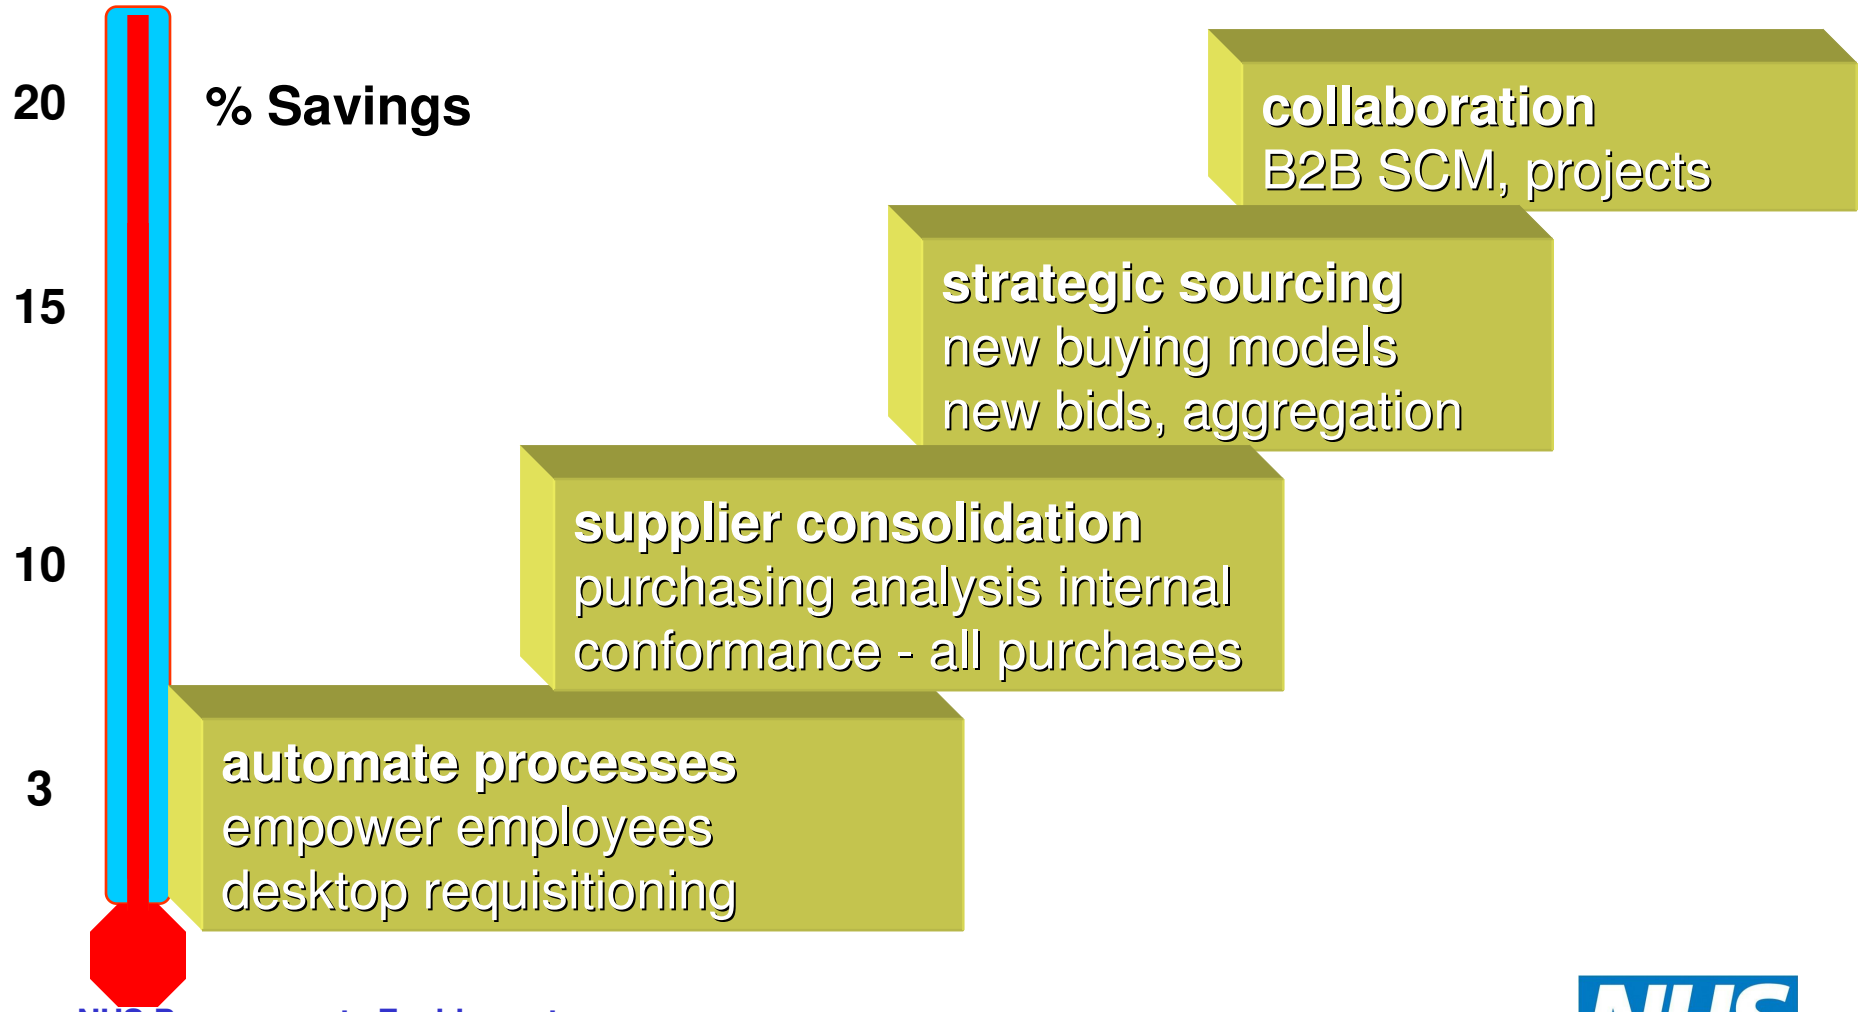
20

15

10

3

% Savings

collaboration
B2B SCM, projects

strategic sourcing
new buying models
new bids, aggregation

supplier consolidation
purchasing analysis internal conformance - all purchases

automate processes
empower employees
desktop requisitioning

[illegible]

NHS